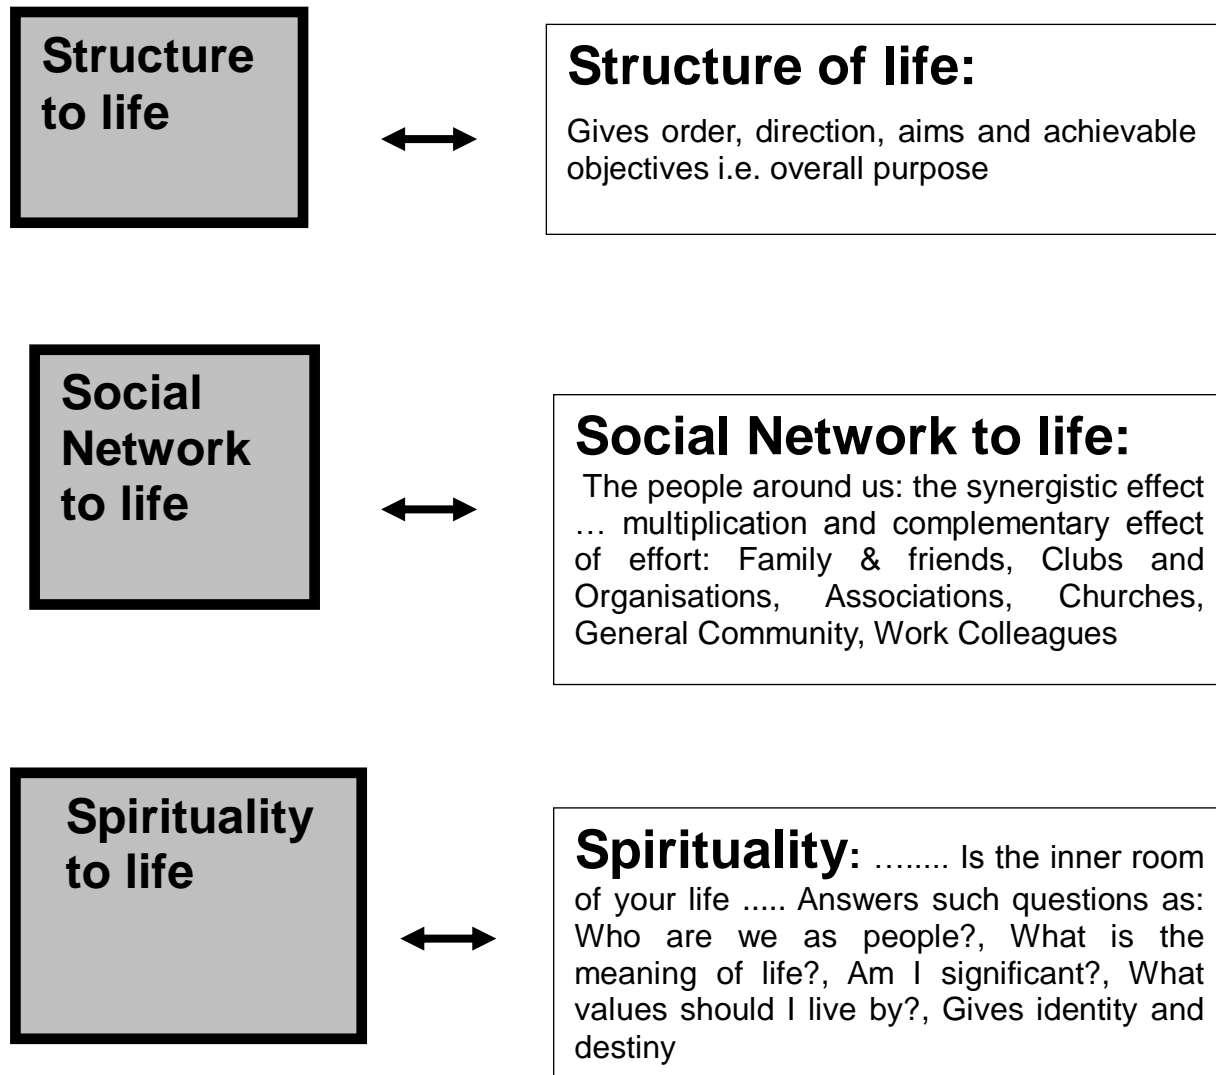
Structure to life

Structure of life:

Gives order, direction, aims and achievable objectives i.e. overall purpose

Social Network to life

Social Network to life:

The people around us: the synergistic effect … multiplication and complementary effect of effort: Family & friends, Clubs and Organisations, Associations, Churches, General Community, Work Colleagues

Spirituality to life

Spirituality: …..... Is the inner room of your life ..... Answers such questions as: Who are we as people?, What is the meaning of life?, Am I significant?, What values should I live by?, Gives identity and destiny